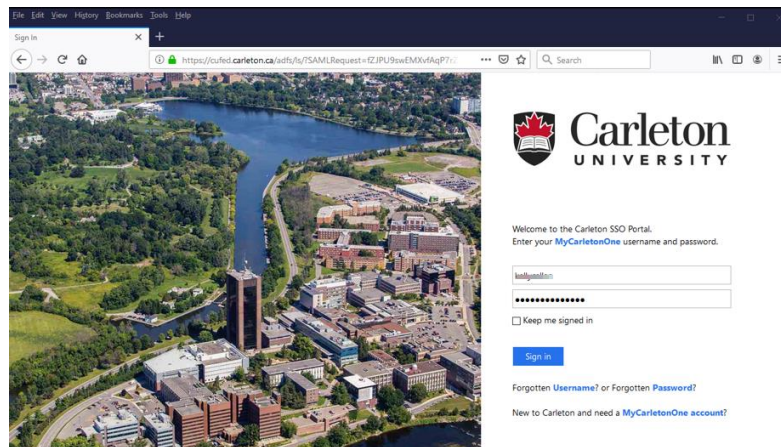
File Edit View History Bookmarks Tools Help

Sign In ×

+

https://cufed.carleton.ca/adfs/ls/?SAMLRequest=fZJPU9swEMXvfAqP?

Search

Carleton UNIVERSITY

Welcome to the Carleton SSO Portal.
Enter your MyCarletonOne username and password.

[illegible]

••••••••••••••

Keep me signed in

Sign in

Forgotten Username? or Forgotten Password?

New to Carleton and need a MyCarletonOne account?